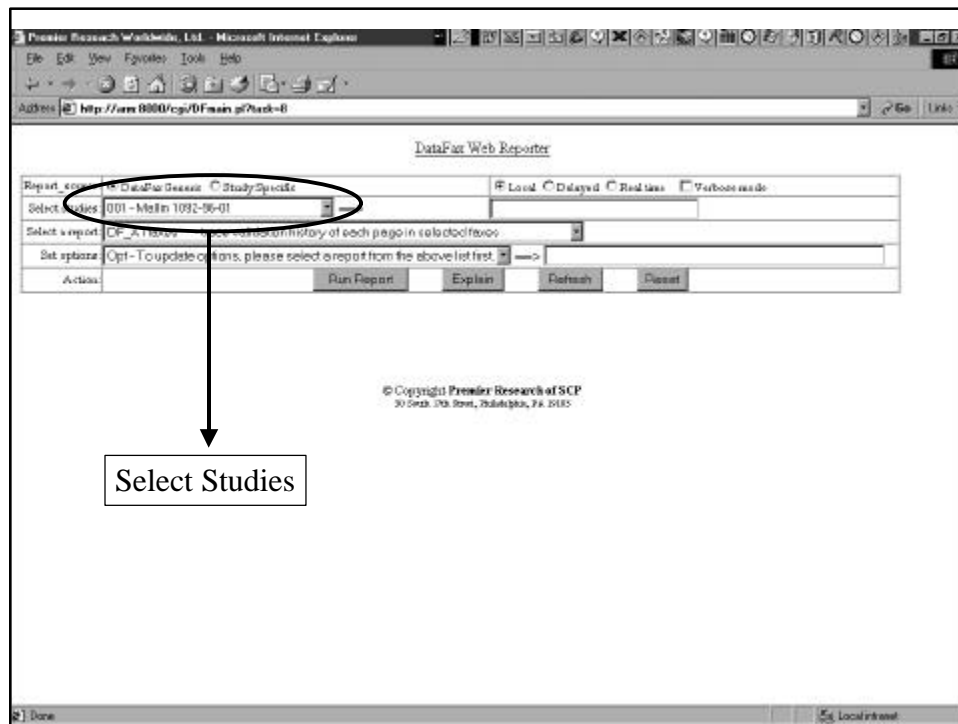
Premier Research Worldwide, Ltd. - Microsoft Internet Explorer

File Edit View Favorites Tools Help

Address http://amr:8000/cgi/DFmain.pl?task=8

Go Links

DataFax Web Reporter

| Report_source | DataFax Generic   Study Specific | Local   Delayed   Real time   Verbose mode |
|---|---|---|
| Select studies | 001 - Mellin 1092-96-01 ==> | |
| Select a report | DF_ATfaxes - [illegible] validation history of each page in selected faxes | |
| Set options | Opt - To update options, please select a report from the above list first. ==> | |
| Action | Run Report   Explain   Refresh   Reset | |

© Copyright Premier Research of SCP
30 South 17th Street, Philadelphia, PA 19103

Select Studies

Done

Local intranet